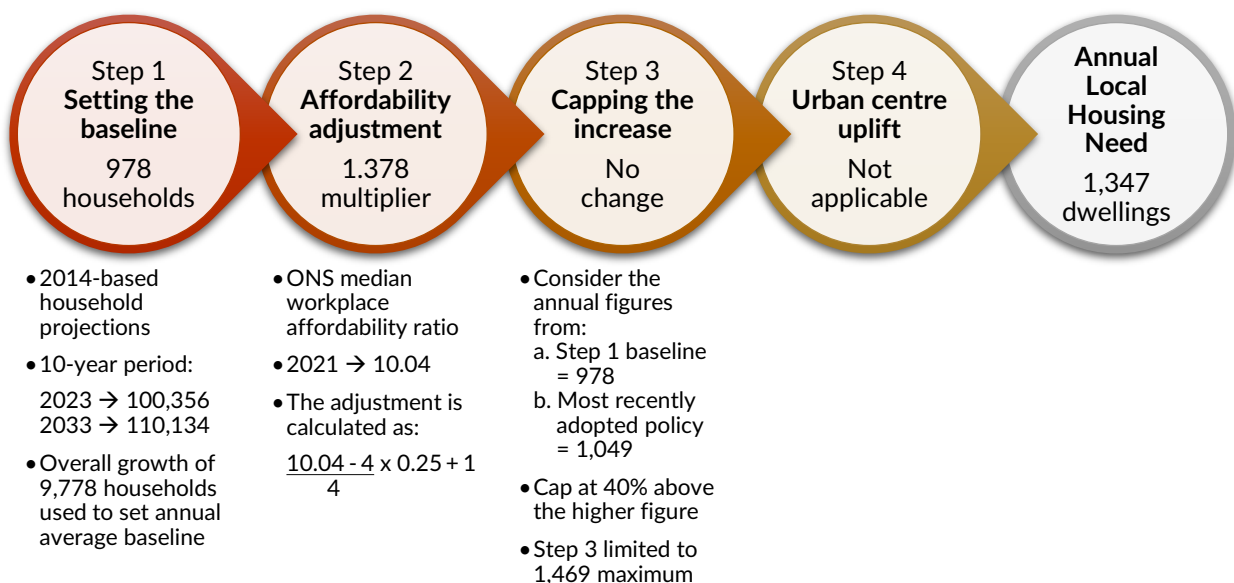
Step 1
**Setting the baseline**
978
households

Step 2
**Affordability adjustment**
1.378
multiplier

Step 3
**Capping the increase**
No
change

Step 4
**Urban centre uplift**
Not
applicable

**Annual Local Housing Need**
1,347
dwellings

• 2014-based household projections
• 10-year period:
2023 → 100,356
2033 → 110,134
• Overall growth of 9,778 households used to set annual average baseline

• ONS median workplace affordability ratio
• 2021 → 10.04
• The adjustment is calculated as:
$\frac{10.04 - 4}{4} \times 0.25 + 1$

• Consider the annual figures from:
a. Step 1 baseline = 978
b. Most recently adopted policy = 1,049
• Cap at 40% above the higher figure
• Step 3 limited to 1,469 maximum